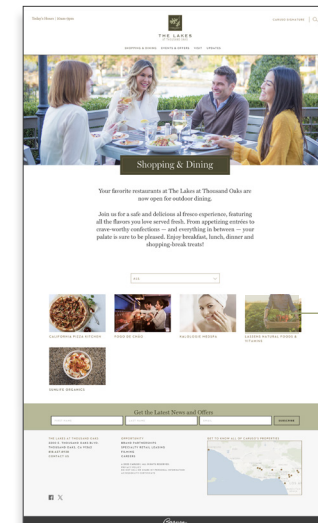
Today's Hours | 10am-9pm

THE LAKES AT THOUSAND OAKS

CARUSO CONCIERGE

SHOPPING & DINING  EVENTS & OFFERS  VISIT  UPDATES

Shopping & Dining

Your favorite restaurants at The Lakes at Thousand Oaks are now open for outdoor dining.

Join us for a safe and delicious al fresco experience, featuring all the flavors you love served fresh. From appetizing entrées to crave-worthy confections — and everything in between — your palate is sure to be pleased. Enjoy breakfast, lunch dinner and shopping-break treats!

ALL

CALIFORNIA PIZZA KITCHEN

FOGO DE CHAO

HAUSLOOK MEDSPA

LASSENS NATURAL FOODS & VITAMINS

SENLEX REGAINCA

Get the Latest News and Offers

SUBSCRIBE

THE LAKES AT THOUSAND OAKS
2200 E. THOUSAND OAKS BLVD.
THOUSAND OAKS, CA 91362
805.497.8000
CONTACT US

OPPORTUNITY
BRAND PARTNERSHIPS
SPECIALTY RETAIL LEASING
FILMING
CAREERS

GET TO KNOW ALL OF CARUSO'S PROPERTIES

Caruso